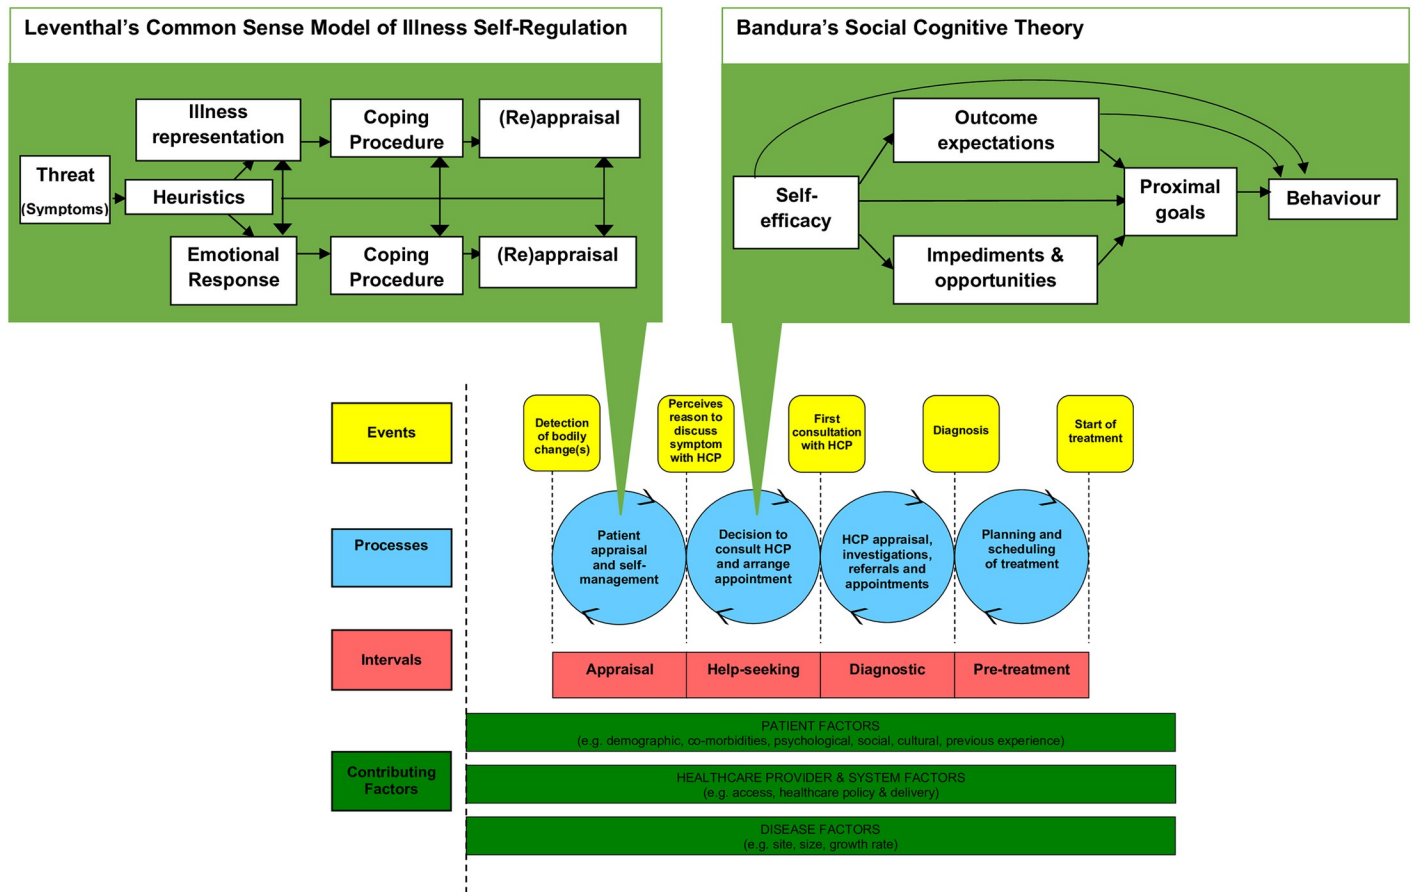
Leventhal's Common Sense Model of Illness Self-Regulation

Threat (Symptoms)

Illness representation

Heuristics

Emotional Response

Coping Procedure

Coping Procedure

(Re)appraisal

(Re)appraisal

Bandura's Social Cognitive Theory

Self-efficacy

Outcome expectations

Impediments & opportunities

Proximal goals

Behaviour

Events

Detection of bodily change(s)

Perceives reason to discuss symptom with HCP

First consultation with HCP

Diagnosis

Start of treatment

Processes

Patient appraisal and self-management

Decision to consult HCP and arrange appointment

HCP appraisal, investigations, referrals and appointments

Planning and scheduling of treatment

Intervals

| Appraisal | Help-seeking | Diagnostic | Pre-treatment |
|---|---|---|---|

Contributing Factors

PATIENT FACTORS
(e.g. demographic, co-morbidities, psychological, social, cultural, previous experience)

HEALTHCARE PROVIDER & SYSTEM FACTORS
(e.g. access, healthcare policy & delivery)

DISEASE FACTORS
(e.g. site, size, growth rate)